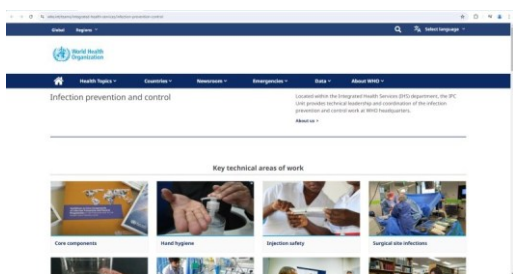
who.int/teams/integrated-health-services/infection-prevention-control

Global Regions

Select language

World Health Organization

Health Topics Countries Newsroom Emergencies Data About WHO

Infection prevention and control

Located within the Integrated Health Services (IHS) department, the IPC Unit provides technical leadership and coordination of the infection prevention and control work at WHO headquarters.

About us

Key technical areas of work

Core components

Hand hygiene

Injection safety

Surgical site infections